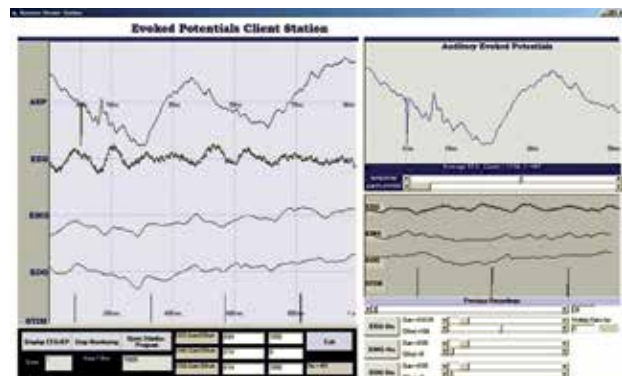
Evoked Potentials Client Station

AEP
EEG
EMG
EOG
STIM

10ms
20ms
30ms

200ms
400ms
600ms

Auditory Evoked Potentials

10ms
20ms
30ms

EEG
EMG
EOG

Previous Recordings

Display EEG/AEP
Stop Monitoring
Start Monitor Program

Exit

EEG On
EMG On
EOG On